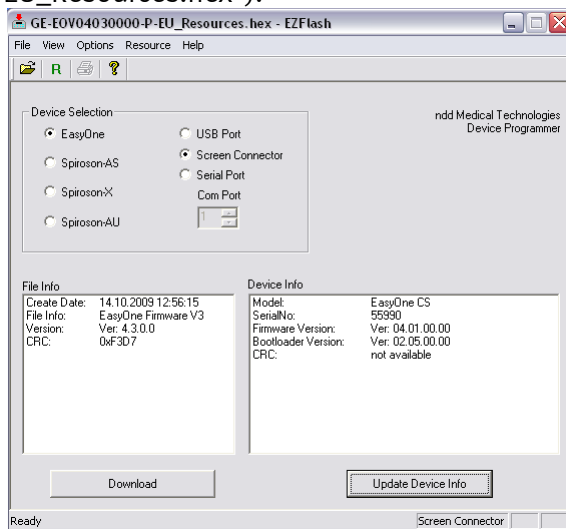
EU_Resources.hex").

GE-EOV04030000-P-EU_Resources.hex - EZFlash

File View Options Resource Help

R

Device Selection

EasyOne

Spiroson-AS

Spiroson-X

Spiroson-AU

USB Port

Screen Connector

Serial Port

Com Port

1

ndd Medical Technologies
Device Programmer

File Info

| | |
|---|---|
| Create Date: | 14.10.2009 12:56:15 |
| File Info: | EasyOne Firmware V3 |
| Version: | Ver: 4.3.0.0 |
| CRC: | 0xF3D7 |

Device Info

| | |
|---|---|
| Model: | EasyOne CS |
| SerialNo: | 55990 |
| Firmware Version: | Ver: 04.01.00.00 |
| Bootloader Version: | Ver: 02.05.00.00 |
| CRC: | not available |

Download

Update Device Info

Ready

Screen Connector